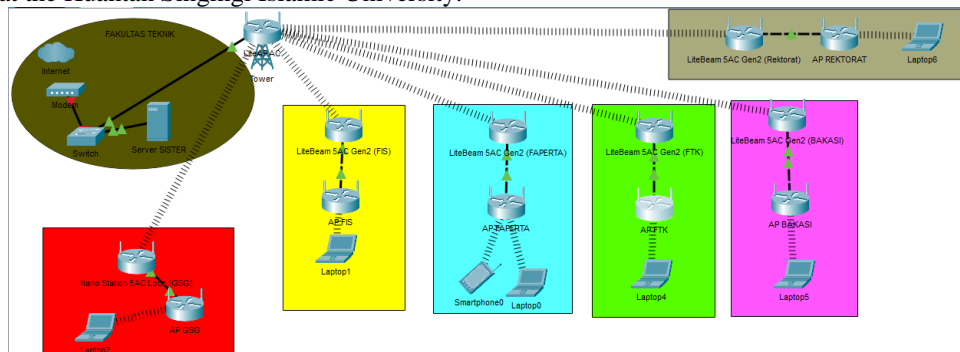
at the Kuamali Singingi Islamic University.

FAKULTAS TEKNIK
Internet
Modem
Switch
Server SISTER
LiteAP AC
Tower
LiteBeam 5AC Gen2 (Rektorat)
AP REKTORAT
Laptop6
LiteBeam 5AC Gen2 (FIS)
AP FIS
Laptop1
LiteBeam 5AC Gen2 (FAPERTA)
AP FAPERTA
Smartphone0
Laptop0
LiteBeam 5AC Gen2 (FTK)
AP FTK
Laptop4
LiteBeam 5AC Gen2 (BAKASI)
AP BAKASI
Laptop5
Nano Station 5AC Loco (GSG)
AP GSG
Laptop7